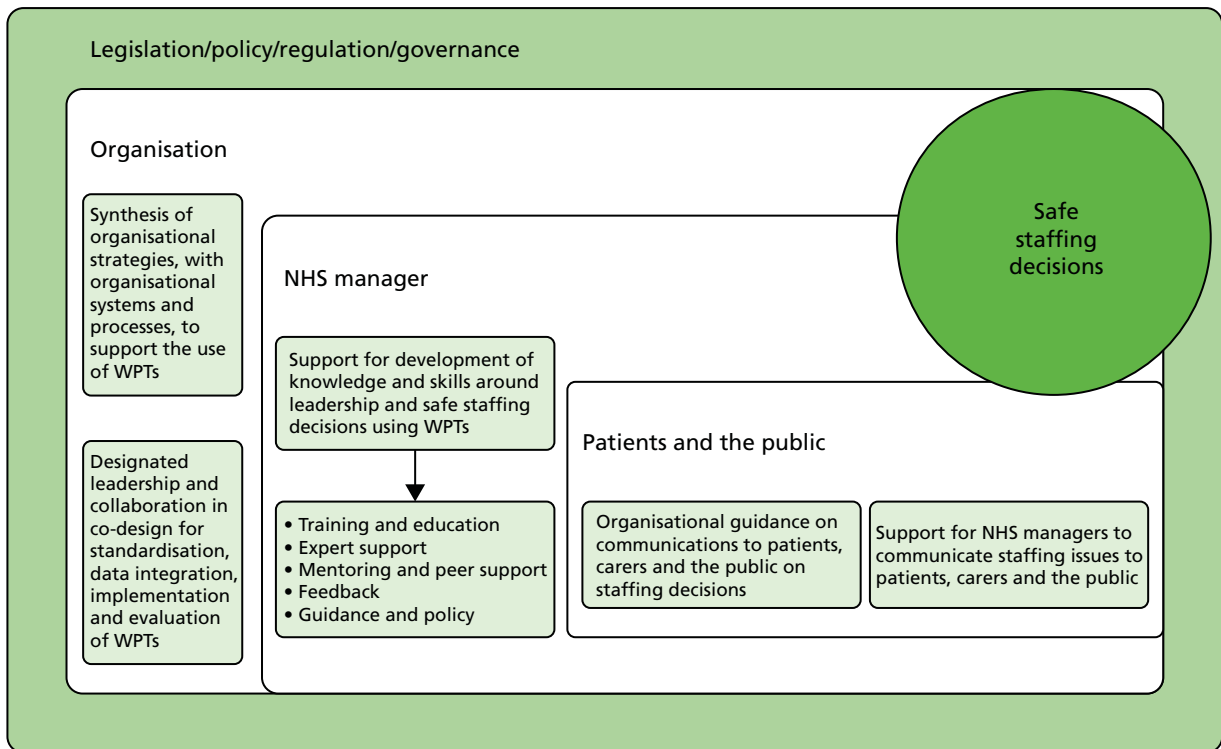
Legislation/policy/regulation/governance

Organisation

Synthesis of organisational strategies, with organisational systems and processes, to support the use of WPTs

Designated leadership and collaboration in co-design for standardisation, data integration, implementation and evaluation of WPTs

Safe staffing decisions

NHS manager

Support for development of knowledge and skills around leadership and safe staffing decisions using WPTs

• Training and education
• Expert support
• Mentoring and peer support
• Feedback
• Guidance and policy

Patients and the public

Organisational guidance on communications to patients, carers and the public on staffing decisions

Support for NHS managers to communicate staffing issues to patients, carers and the public